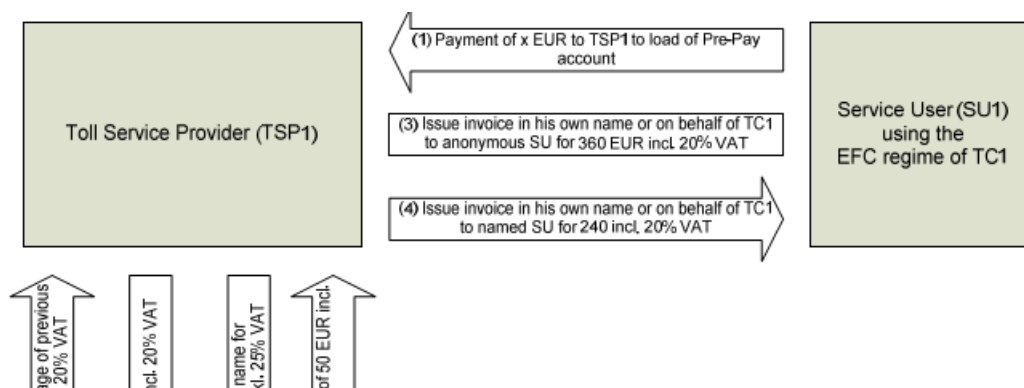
(1) Payment of x EUR to TSP1 to load of Pre-Pay account

Toll Service Provider (TSP1)

(3) Issue invoice in his own name or on behalf of TC1 to anonymous SU for 360 EUR incl. 20% VAT

Service User (SU1) using the EFC regime of TC1

(4) Issue invoice in his own name or on behalf of TC1 to named SU for 240 incl. 20% VAT

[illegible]age of previous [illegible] 20% VAT

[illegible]ncl. 20% VAT

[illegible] name for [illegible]ncl. 25% VAT

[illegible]of 50 EUR incl.